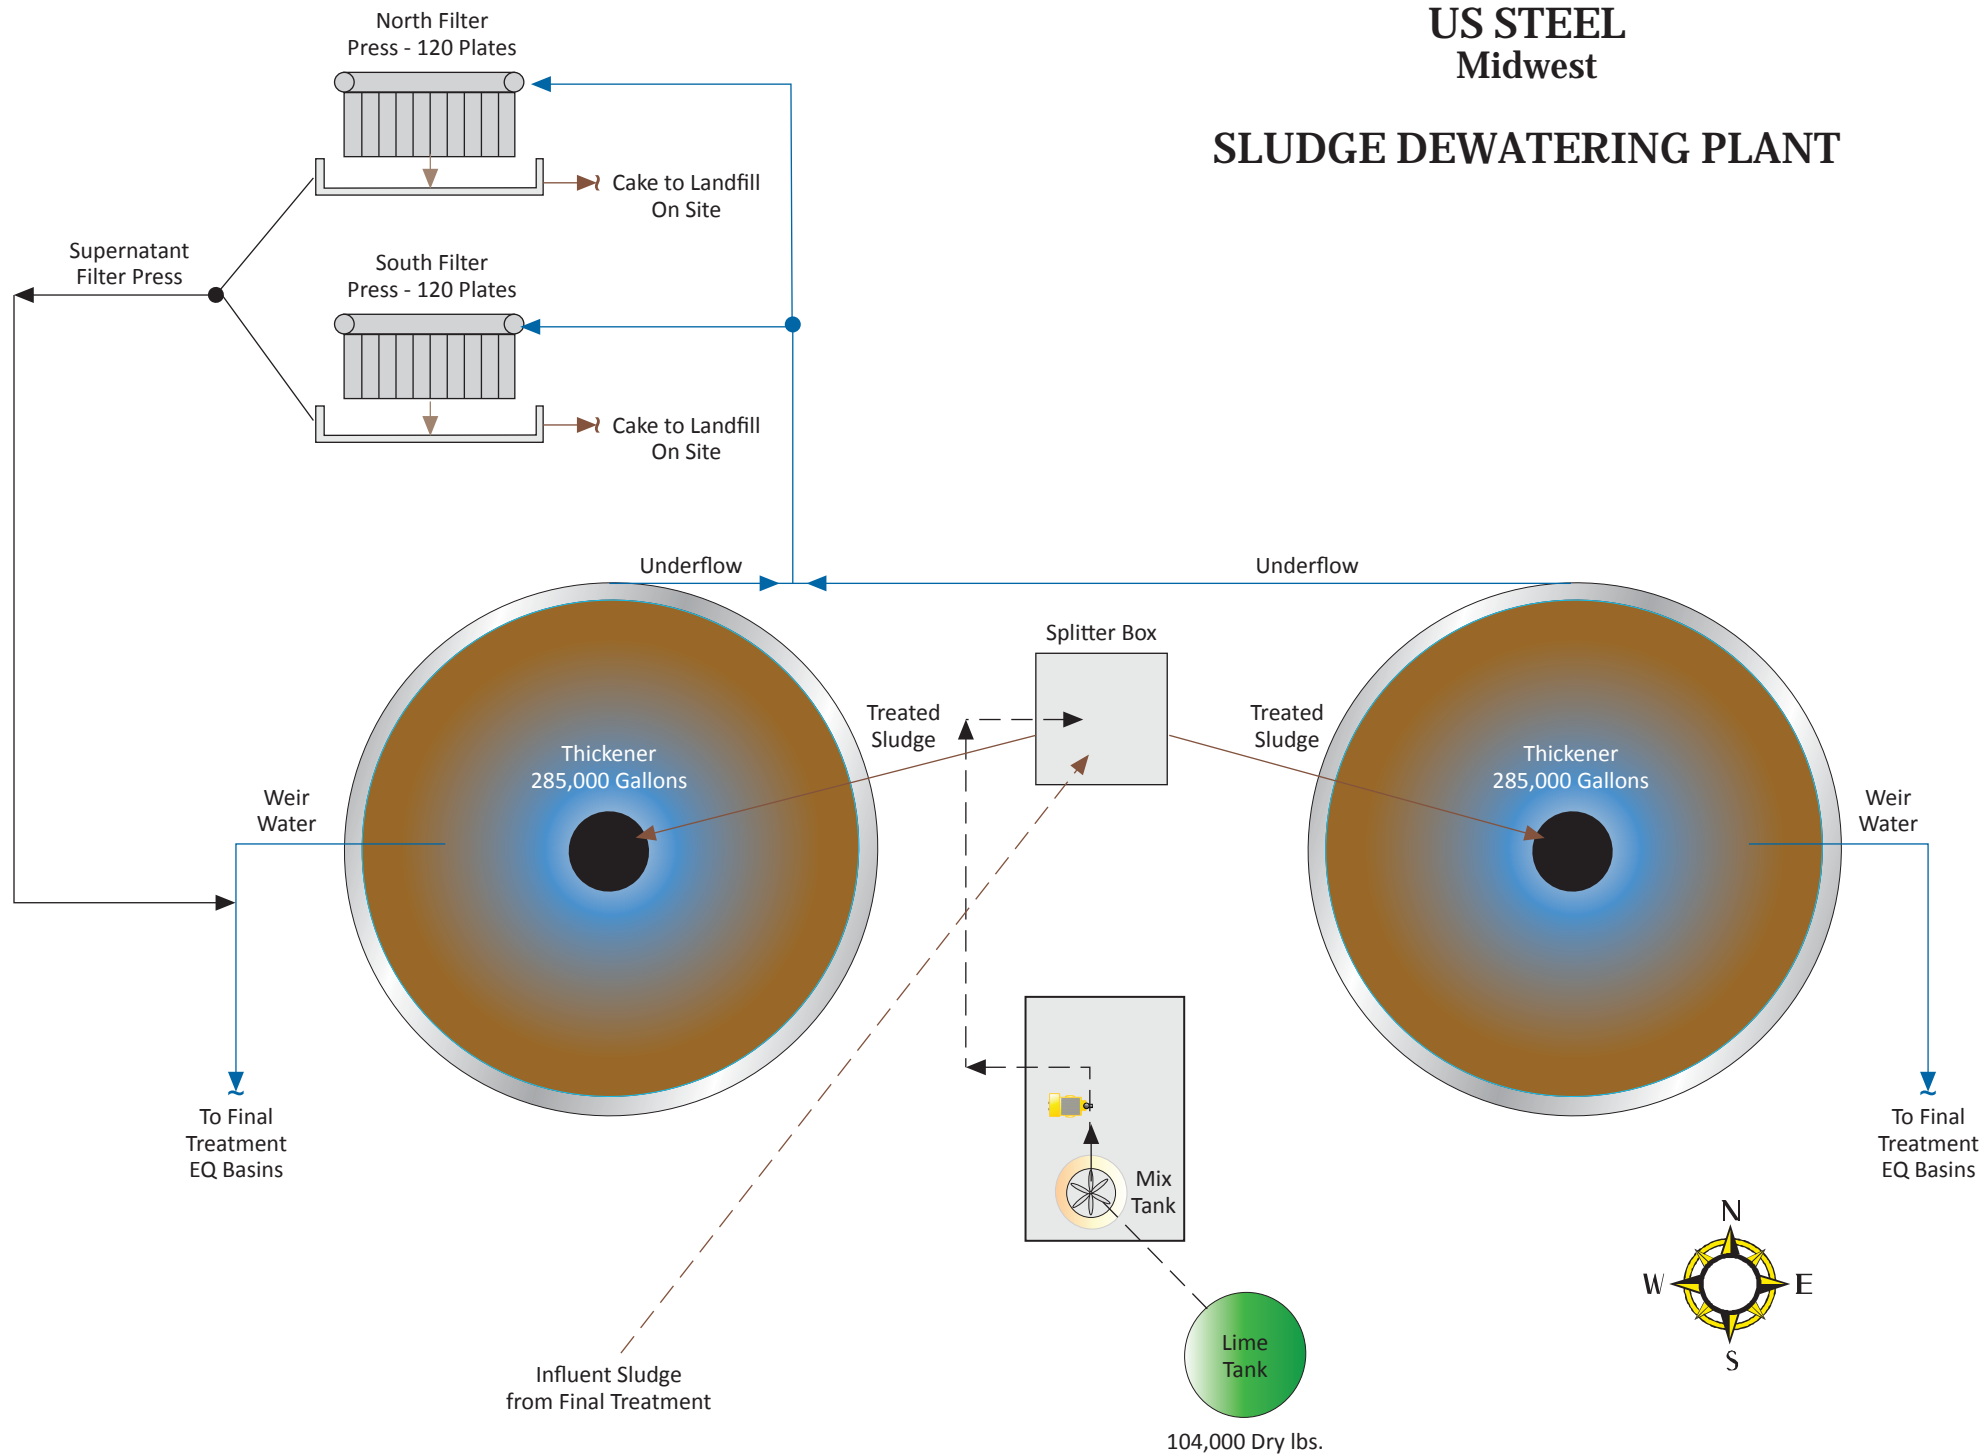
US STEEL
Midwest

SLUDGE DEWATERING PLANT

North Filter
Press - 120 Plates

Cake to Landfill
On Site

Supernatant
Filter Press

South Filter
Press - 120 Plates

Cake to Landfill
On Site

Underflow

Underflow

Splitter Box

Treated
Sludge

Treated
Sludge

Thickener
285,000 Gallons

Thickener
285,000 Gallons

Weir
Water

Weir
Water

To Final
Treatment
EQ Basins

To Final
Treatment
EQ Basins

Mix
Tank

N
W
E
S

Lime
Tank

104,000 Dry lbs.

Influent Sludge
from Final Treatment